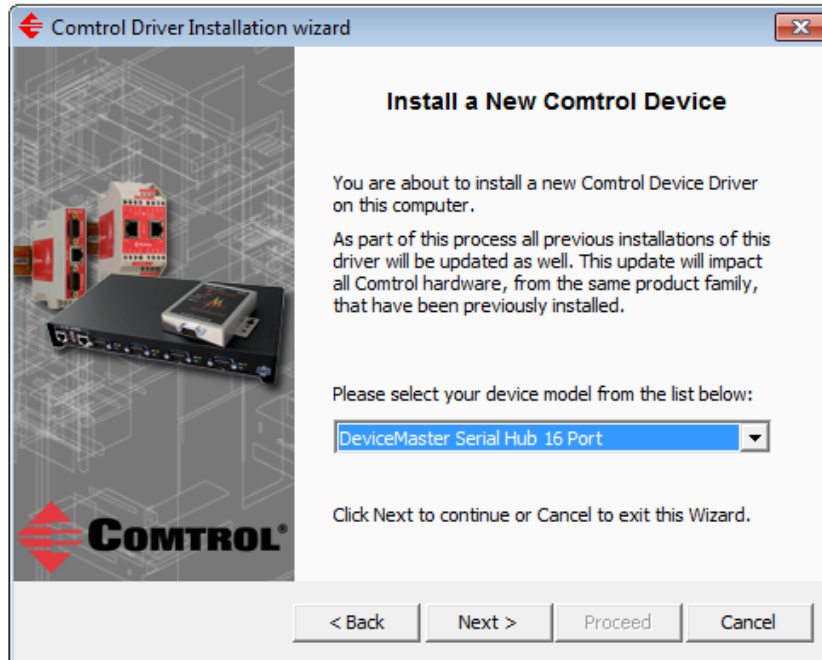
Comtrol Driver Installation wizard

Install a New Comtrol Device

You are about to install a new Comtrol Device Driver on this computer.

As part of this process all previous installations of this driver will be updated as well. This update will impact all Comtrol hardware, from the same product family, that have been previously installed.

Please select your device model from the list below:

DeviceMaster Serial Hub 16 Port

Click Next to continue or Cancel to exit this Wizard.

COMTROL®

< Back

Next >

Proceed

Cancel